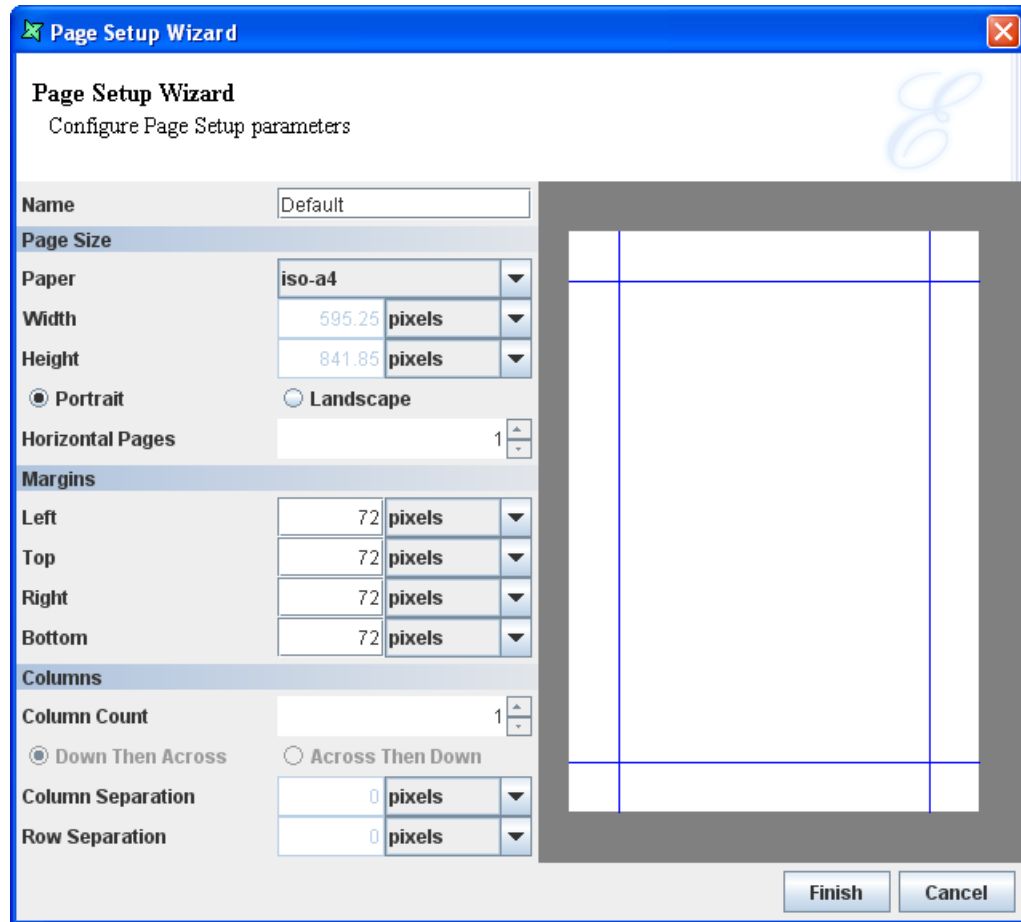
Page Setup Wizard

Page Setup Wizard
Configure Page Setup parameters

Name Default
Page Size
Paper iso-a4
Width 595.25 pixels
Height 841.85 pixels
Portrait Landscape
Horizontal Pages 1
Margins
Left 72 pixels
Top 72 pixels
Right 72 pixels
Bottom 72 pixels
Columns
Column Count 1
Down Then Across Across Then Down
Column Separation 0 pixels
Row Separation 0 pixels

Finish Cancel